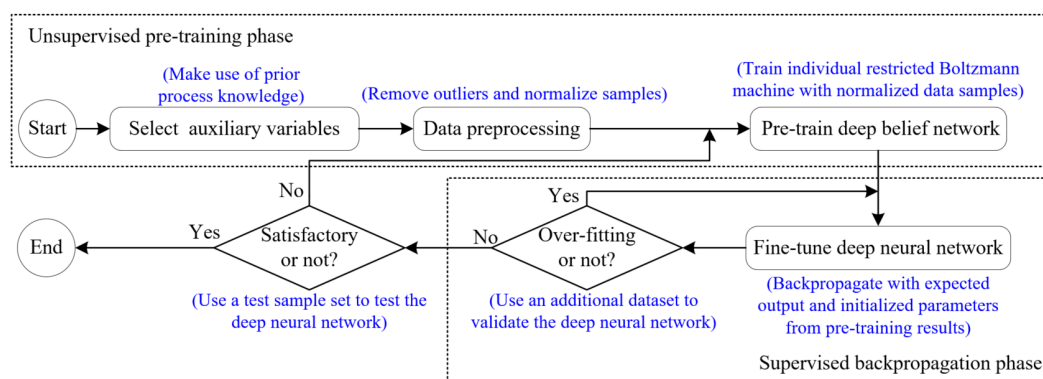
Unsupervised pre-training phase

(Make use of prior process knowledge)

(Remove outliers and normalize samples)

(Train individual restricted Boltzmann machine with normalized data samples)

Start

Select auxiliary variables

Data preprocessing

Pre-train deep belief network

No

Yes

End

Yes

Satisfactory or not?

No

Over-fitting or not?

Fine-tune deep neural network

(Use a test sample set to test the deep neural network)

(Use an additional dataset to validate the deep neural network)

(Backpropagate with expected output and initialized parameters from pre-training results)

Supervised backpropagation phase